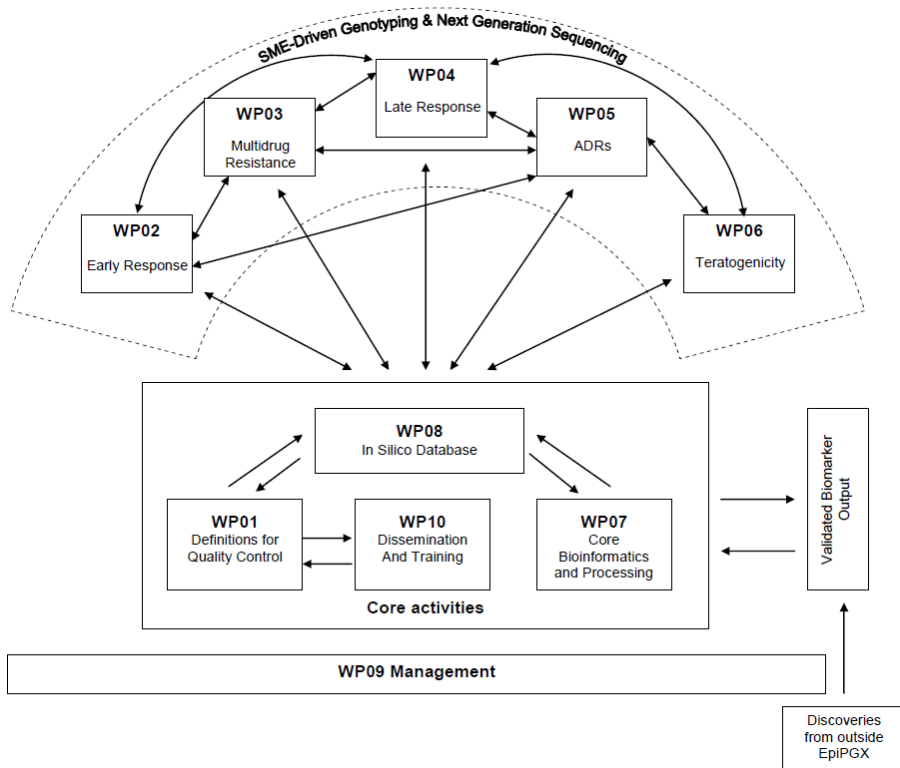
SME-Driven Genotyping & Next Generation Sequencing

WP04
Late Response

WP03
Multidrug Resistance

WP05
ADRs

WP02
Early Response

WP06
Teratogenicity

WP08
In Silico Database

WP01
Definitions for Quality Control

WP10
Dissemination And Training

WP07
Core Bioinformatics and Processing

Core activities

Validated Biomarker Output

WP09 Management

Discoveries from outside EpiPGX